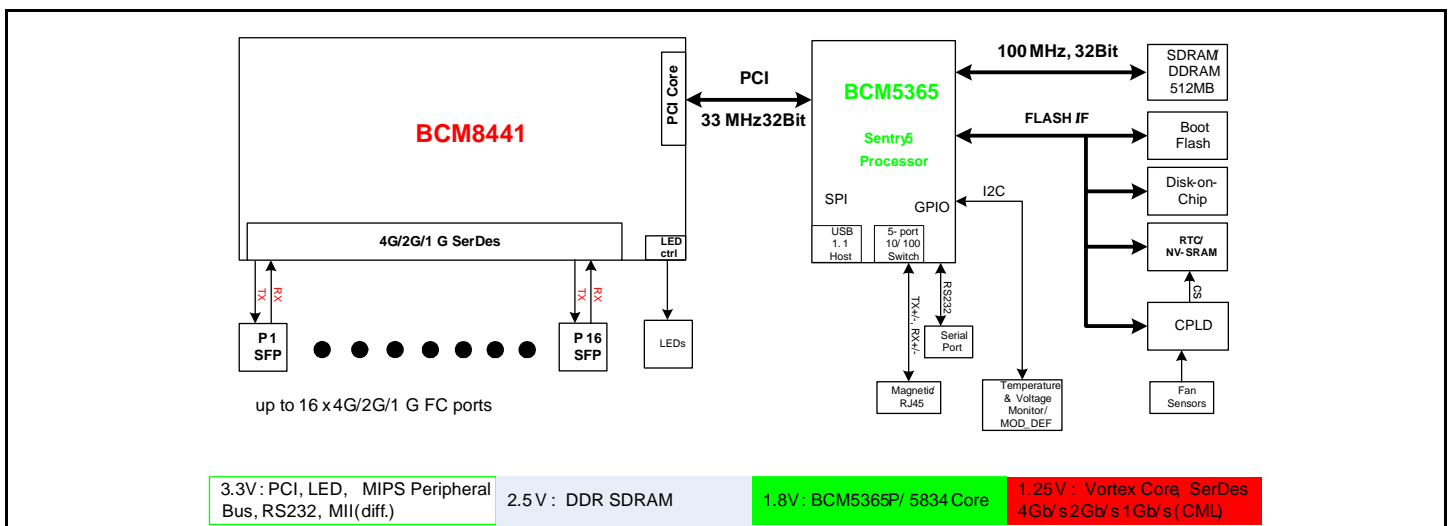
BCM8441

PCI Core

PCI

33 MHz32Bit

BCM5365

Sentry5 Processor

SPI

GPIO

USB 1.1 Host

5- port 10/ 100 Switch

100 MHz, 32Bit

SDRAM/ DDRAM 512MB

FLASH IF

Boot Flash

Disk-on-Chip

RTC/ NV-SRAM

CS

CPLD

Fan Sensors

I2C

4G/2G/1 G SerDes

LED ctrl

TX RX

TX RX

P1 SFP

P 16 SFP

LEDs

TX+/-, RX+/-

RS232

Serial Port

Magnetic/ RJ45

Temperature & Voltage Monitor/ MOD_DEF

up to 16 x 4G/2G/1 G FC ports

| 3.3V : PCI, LED, MIPS Peripheral Bus, RS232, MII(diff.) | 2.5 V : DDR SDRAM | 1.8V : BCM5365P/ 5834 Core | 1.25 V : Vortex Core, SerDes 4Gb/ s 2Gb/ s 1Gb/ s (CML) |
|---|---|---|---|